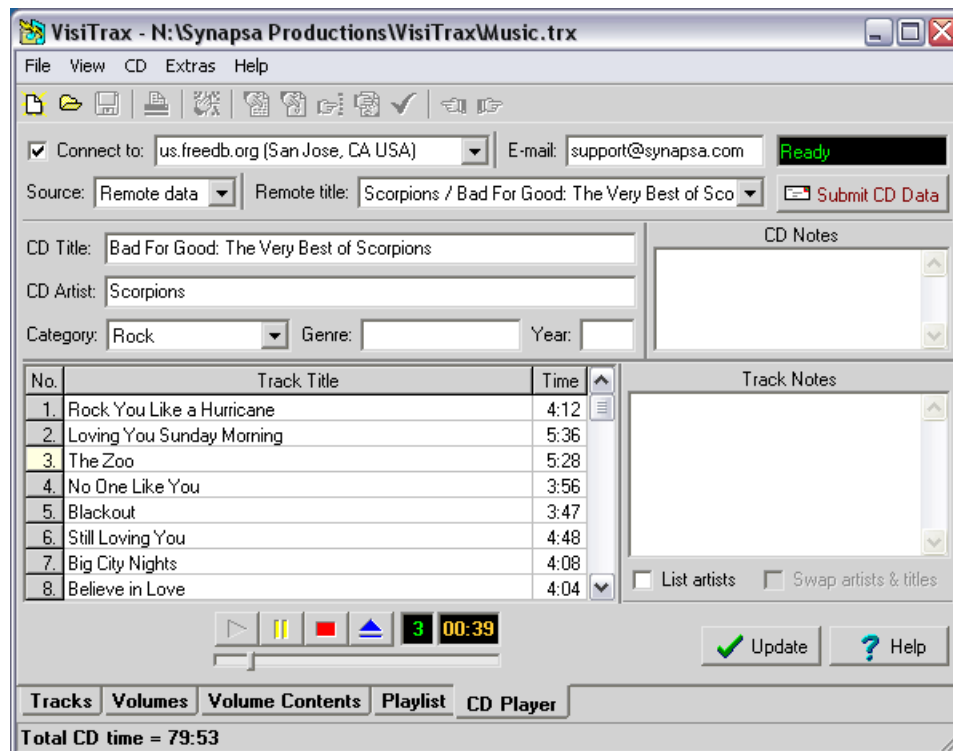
VisiTrax - N:\Synapsa Productions\VisiTrax\Music.trx

File View CD Extras Help

Connect to: us.freedb.org (San Jose, CA USA) E-mail: support@synapsa.com Ready

Source: Remote data Remote title: Scorpions / Bad For Good: The Very Best of Sco Submit CD Data

CD Title: Bad For Good: The Very Best of Scorpions

CD Artist: Scorpions

Category: Rock Genre: Year:

CD Notes

| No. | Track Title | Time |
|---|---|---|
| 1. | Rock You Like a Hurricane | 4:12 |
| 2. | Loving You Sunday Morning | 5:36 |
| 3. | The Zoo | 5:28 |
| 4. | No One Like You | 3:56 |
| 5. | Blackout | 3:47 |
| 6. | Still Loving You | 4:48 |
| 7. | Big City Nights | 4:08 |
| 8. | Believe in Love | 4:04 |

Track Notes

List artists Swap artists & titles

3 00:39

Update Help

Tracks Volumes Volume Contents Playlist CD Player

Total CD time = 79:53